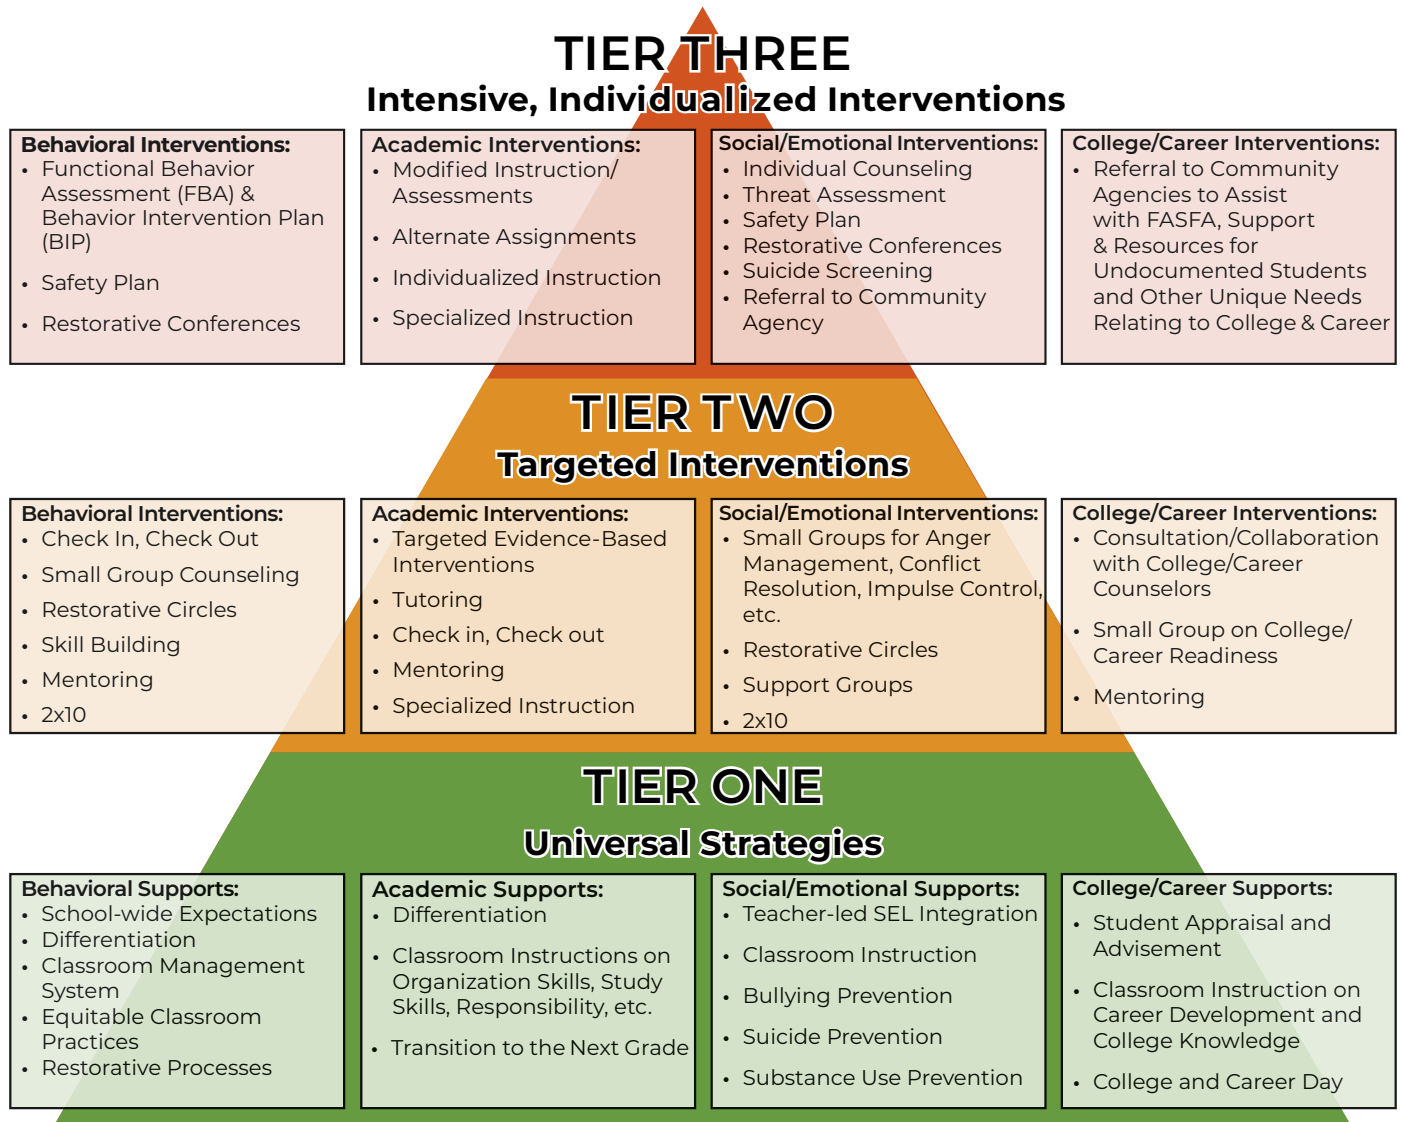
TIER THREE
Intensive, Individualized Interventions

Behavioral Interventions:
- Functional Behavior Assessment (FBA) & Behavior Intervention Plan (BIP)
- Safety Plan
- Restorative Conferences

Academic Interventions:
- Modified Instruction/ Assessments
- Alternate Assignments
- Individualized Instruction
- Specialized Instruction

Social/Emotional Interventions:
- Individual Counseling
- Threat Assessment
- Safety Plan
- Restorative Conferences
- Suicide Screening
- Referral to Community Agency

College/Career Interventions:
- Referral to Community Agencies to Assist with FASFA, Support & Resources for Undocumented Students and Other Unique Needs Relating to College & Career

TIER TWO
Targeted Interventions

Behavioral Interventions:
- Check In, Check Out
- Small Group Counseling
- Restorative Circles
- Skill Building
- Mentoring
- 2x10

Academic Interventions:
- Targeted Evidence-Based Interventions
- Tutoring
- Check in, Check out
- Mentoring
- Specialized Instruction

Social/Emotional Interventions:
- Small Groups for Anger Management, Conflict Resolution, Impulse Control, etc.
- Restorative Circles
- Support Groups
- 2x10

College/Career Interventions:
- Consultation/Collaboration with College/Career Counselors
- Small Group on College/ Career Readiness
- Mentoring

TIER ONE
Universal Strategies

Behavioral Supports:
- School-wide Expectations
- Differentiation
- Classroom Management System
- Equitable Classroom Practices
- Restorative Processes

Academic Supports:
- Differentiation
- Classroom Instructions on Organization Skills, Study Skills, Responsibility, etc.
- Transition to the Next Grade

Social/Emotional Supports:
- Teacher-led SEL Integration
- Classroom Instruction
- Bullying Prevention
- Suicide Prevention
- Substance Use Prevention

College/Career Supports:
- Student Appraisal and Advisement
- Classroom Instruction on Career Development and College Knowledge
- College and Career Day